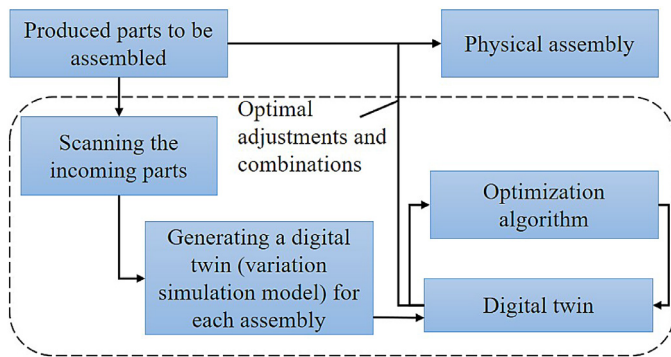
Produced parts to be assembled

Physical assembly

Optimal adjustments and combinations

Scanning the incoming parts

Optimization algorithm

Generating a digital twin (variation simulation model) for each assembly

Digital twin